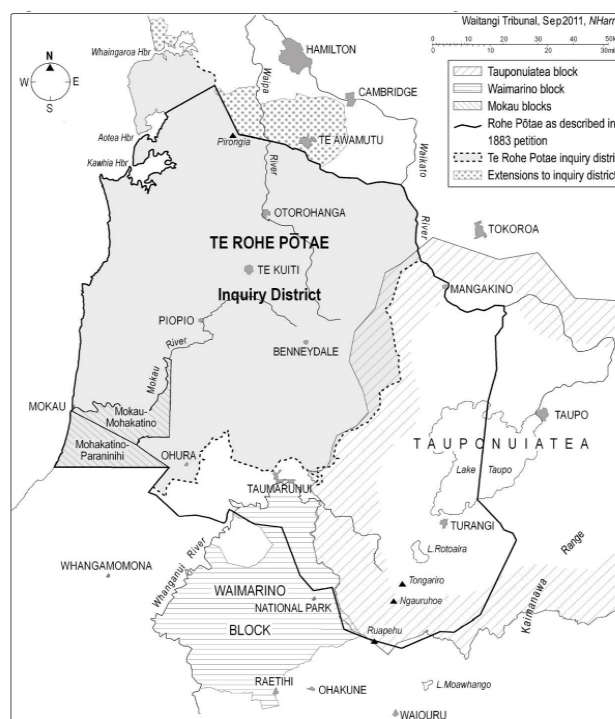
Waitangi Tribunal, Sep2011, NHarr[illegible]

0 10 20 30 40 50k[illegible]
0 10 20 30mi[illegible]

Tauponuiatea block
Waimarino block
Mokau blocks
Rohe Pōtae as described in 1883 petition
Te Rohe Pōtae inquiry distri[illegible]
Extensions to inquiry distric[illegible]

N
W E
S

Whaingaroa Hbr
HAMILTON
CAMBRIDGE
Waipa
Aotea Hbr
Kawhia Hbr
Pirongia
TE AWAMUTU
Waikato
River
River
OTOROHANGA
TOKOROA
TE ROHE PŌTAE
TE KUITI
Inquiry District
MANGAKINO
PIOPIO
BENNEYDALE
River
Mokau
MOKAU
Mokau-Mohakatino
TAUPO
Mohakatino-Paraninihi
OHURA
TAUPONUIATEA
Lake Taupo
TAUMARUNUI
TURANGI
L.Rotoaira
WHANGAMOMONA
River
Whanganui
Range
Tongariro
Kaimanawa
WAIMARINO
Ngauruhoe
NATIONAL PARK
BLOCK
Ruapehu
RAETIHI
OHAKUNE
L.Moawhango
WAIOURU